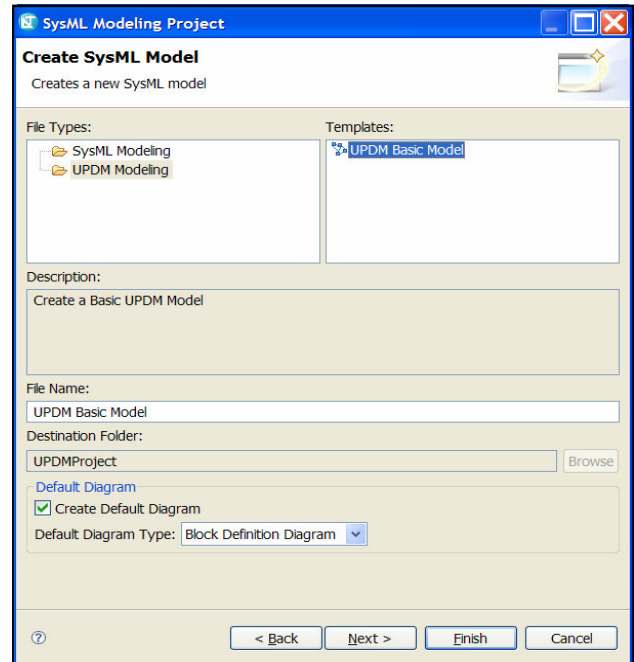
SysML Modeling Project

Create SysML Model
Creates a new SysML model

File Types:
SysML Modeling
UPDM Modeling

Templates:
UPDM Basic Model

Description:
Create a Basic UPDM Model

File Name:
UPDM Basic Model

Destination Folder:
UPDMProject
Browse

Default Diagram
Create Default Diagram
Default Diagram Type: Block Definition Diagram

< Back
Next >
Finish
Cancel